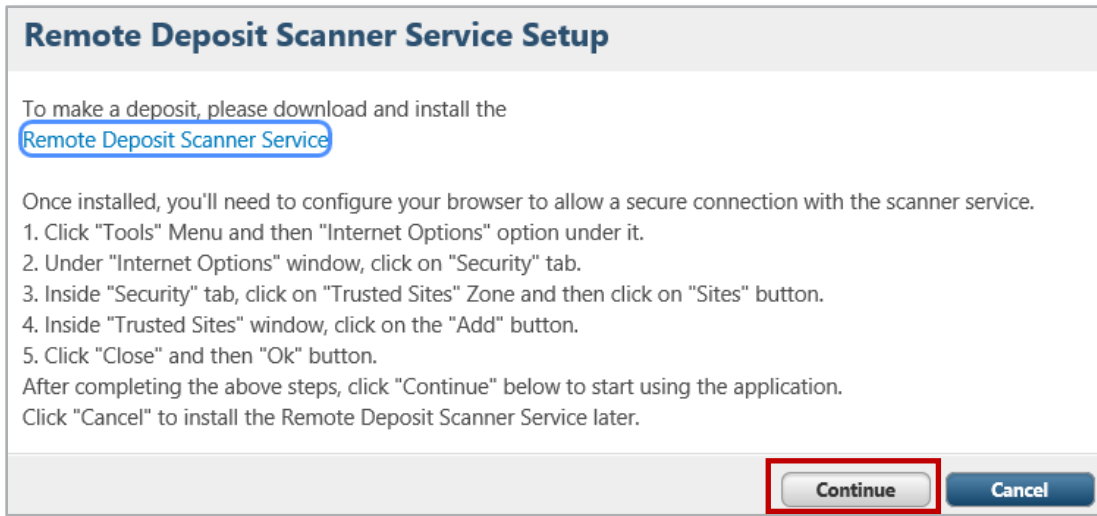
Remote Deposit Scanner Service Setup

To make a deposit, please download and install the Remote Deposit Scanner Service

Once installed, you'll need to configure your browser to allow a secure connection with the scanner service.
1. Click "Tools" Menu and then "Internet Options" option under it.
2. Under "Internet Options" window, click on "Security" tab.
3. Inside "Security" tab, click on "Trusted Sites" Zone and then click on "Sites" button.
4. Inside "Trusted Sites" window, click on the "Add" button.
5. Click "Close" and then "Ok" button.
After completing the above steps, click "Continue" below to start using the application.
Click "Cancel" to install the Remote Deposit Scanner Service later.

Continue

Cancel